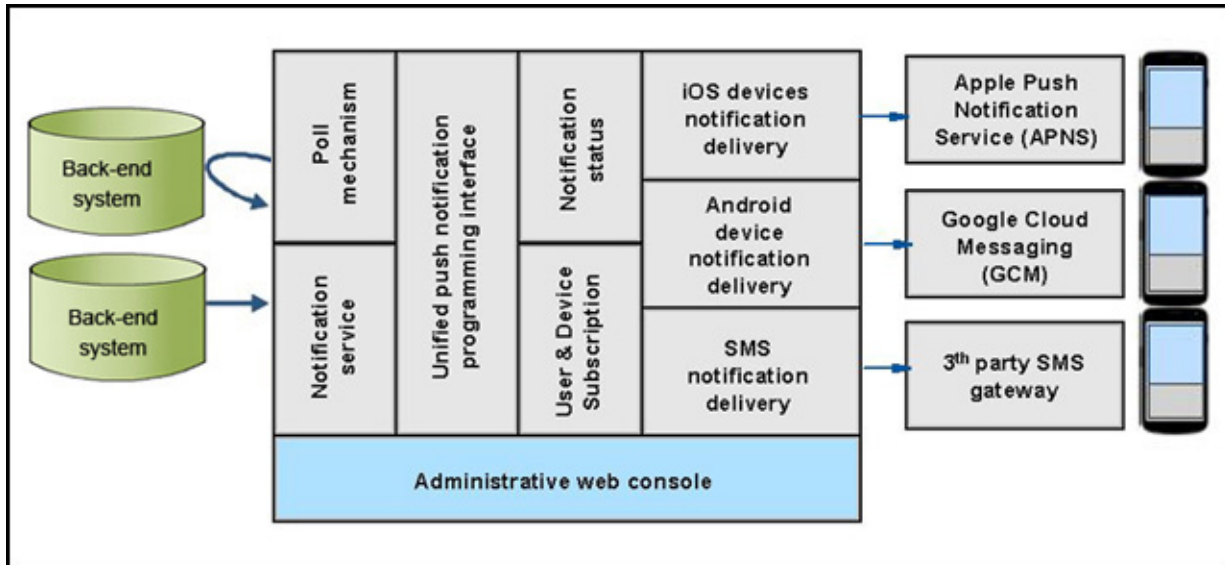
Back-end system

Back-end system

Poll mechanism

Notification service

Unified push notification programming interface

Notification status

User & Device Subscription

iOS devices notification delivery

Android device notification delivery

SMS notification delivery

Apple Push Notification Service (APNS)

Google Cloud Messaging (GCM)

3$^{th}$ party SMS gateway

Administrative web console